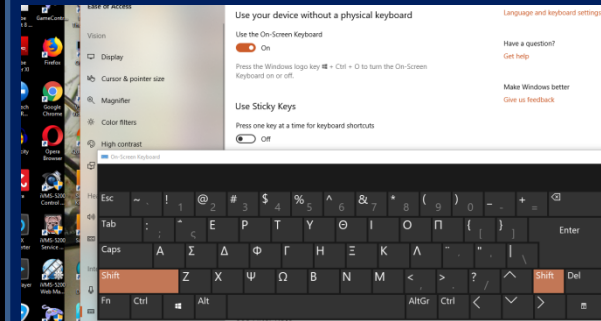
GameControl
Firefox
Google Chrome
Opera Browser
iVMS-5200 Control ...
iVMS-5200 Service ...
iVMS-5200 Web M...

Ease of Access
Vision
Display
Cursor & pointer size
Magnifier
Color filters
High contrast

Use your device without a physical keyboard
Use the On-Screen Keyboard
On
Press the Windows logo key + Ctrl + O to turn the On-Screen Keyboard on or off.

Use Sticky Keys
Press one key at a time for keyboard shortcuts
Off

Language and keyboard settings
Have a question?
Get help
Make Windows better
Give us feedback

On-Screen Keyboard

Esc ~ ` ! 1 @ 2 # 3 $ 4 % 5 ^ 6 & 7 * 8 ( 9 ) 0 _ - + = ⌫
Tab ; Ε Ρ Τ Υ Θ Ι Ο Π { [ } ] | \
Caps Α Σ Δ Φ Γ Η Ξ Κ Λ : ; " ' Enter
Shift Ζ Χ Ψ Ω Β Ν Μ < , > . ? / ^ Shift Del
Fn Ctrl Alt AltGr Ctrl < v >